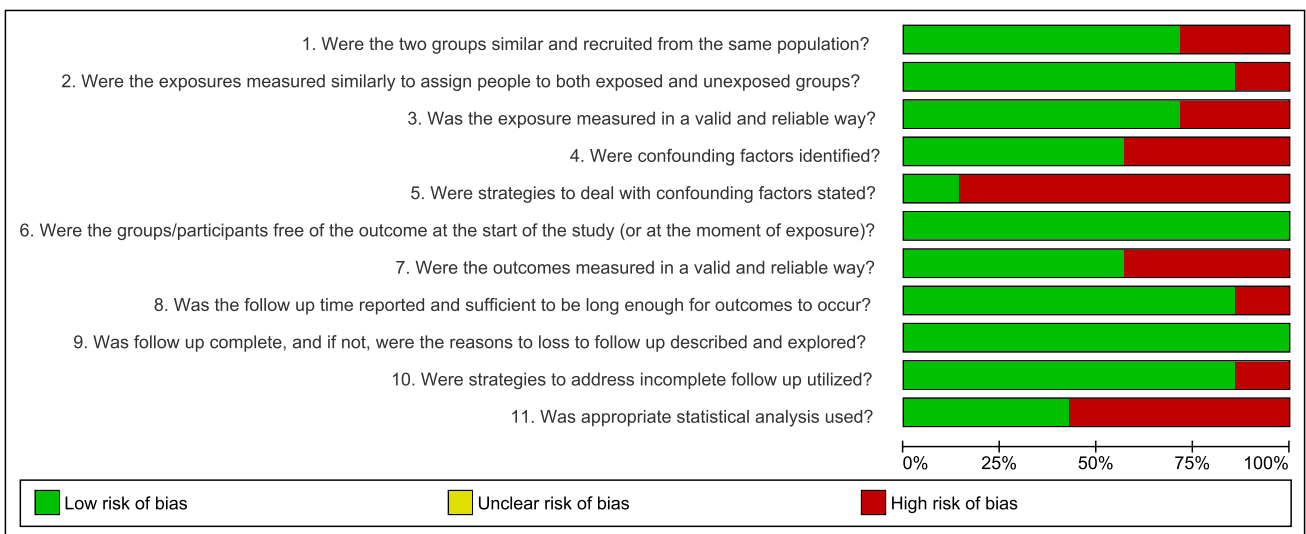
1. Were the two groups similar and recruited from the same population?

2. Were the exposures measured similarly to assign people to both exposed and unexposed groups?

3. Was the exposure measured in a valid and reliable way?

4. Were confounding factors identified?

5. Were strategies to deal with confounding factors stated?

6. Were the groups/participants free of the outcome at the start of the study (or at the moment of exposure)?

7. Were the outcomes measured in a valid and reliable way?

8. Was the follow up time reported and sufficient to be long enough for outcomes to occur?

9. Was follow up complete, and if not, were the reasons to loss to follow up described and explored?

10. Were strategies to address incomplete follow up utilized?

11. Was appropriate statistical analysis used?

0% 25% 50% 75% 100%

Low risk of bias Unclear risk of bias High risk of bias